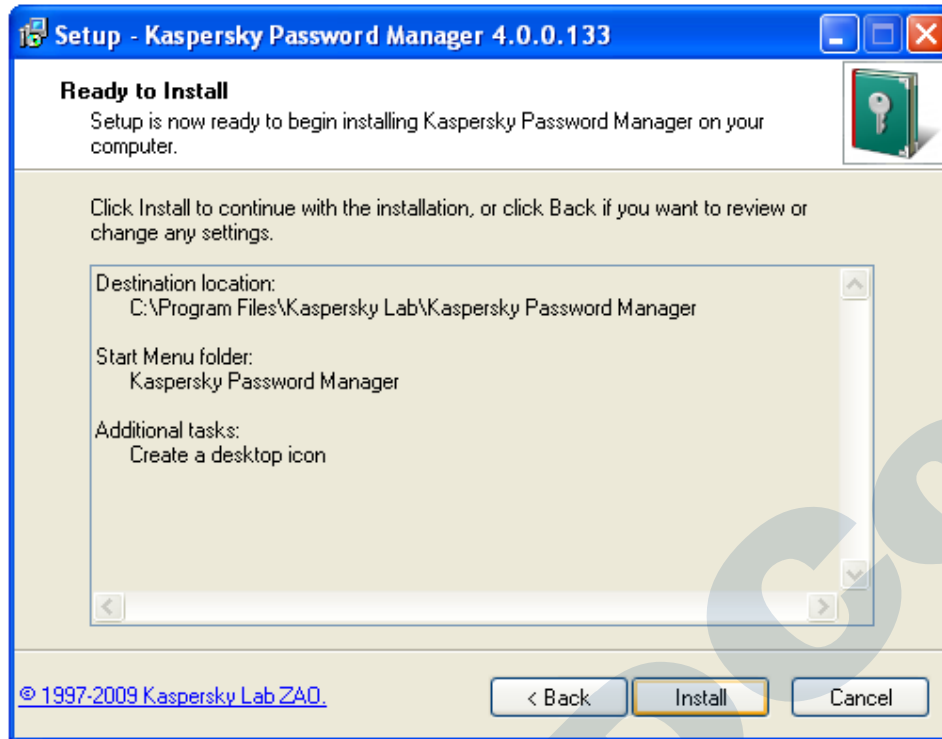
Setup - Kaspersky Password Manager 4.0.0.133

Ready to Install
Setup is now ready to begin installing Kaspersky Password Manager on your computer.

Click Install to continue with the installation, or click Back if you want to review or change any settings.

Destination location:
C:\Program Files\Kaspersky Lab\Kaspersky Password Manager

Start Menu folder:
Kaspersky Password Manager

Additional tasks:
Create a desktop icon

© 1997-2009 Kaspersky Lab ZAO.

< Back
Install
Cancel